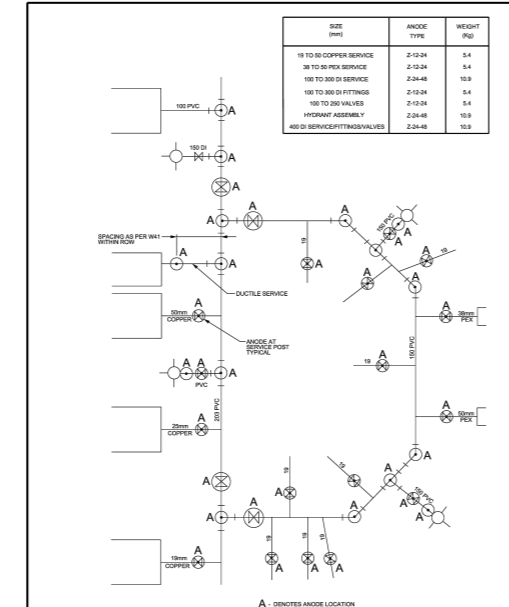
| SIZE (mm) | ANODE TYPE | WEIGHT (Kg) |
|---|---|---|
| 19 TO 50 COPPER SERVICE | Z-12-24 | 5.4 |
| 38 TO 50 PEX SERVICE | Z-12-24 | 5.4 |
| 100 TO 300 DI SERVICE | Z-24-48 | 10.9 |
| 100 TO 300 DI FITTINGS | Z-12-24 | 5.4 |
| 100 TO 250 VALVES | Z-12-24 | 5.4 |
| HYDRANT ASSEMBLY | Z-24-48 | 10.9 |
| 400 DI SERVICE/FITTINGS/VALVES | Z-24-48 | 10.9 |

100 PVC
A
150 DI
A
A
A
A
SPACING AS PER W41 WITHIN ROW
A
A
19
A
A
150 PVC
A
19
A
A
A
DUCTILE SERVICE
A
50mm COPPER
ANODE AT SERVICE POST TYPICAL
A
38mm PEX
19
A
150 PVC
A A
PVC
A
200 PVC
A
25mm COPPER
A
A
50mm PEX
A
19
19
A
A
A
A
150 PVC
A
A
19
A
19
A
A
A
A
19mm COPPER
A
A - DENOTES ANODE LOCATION